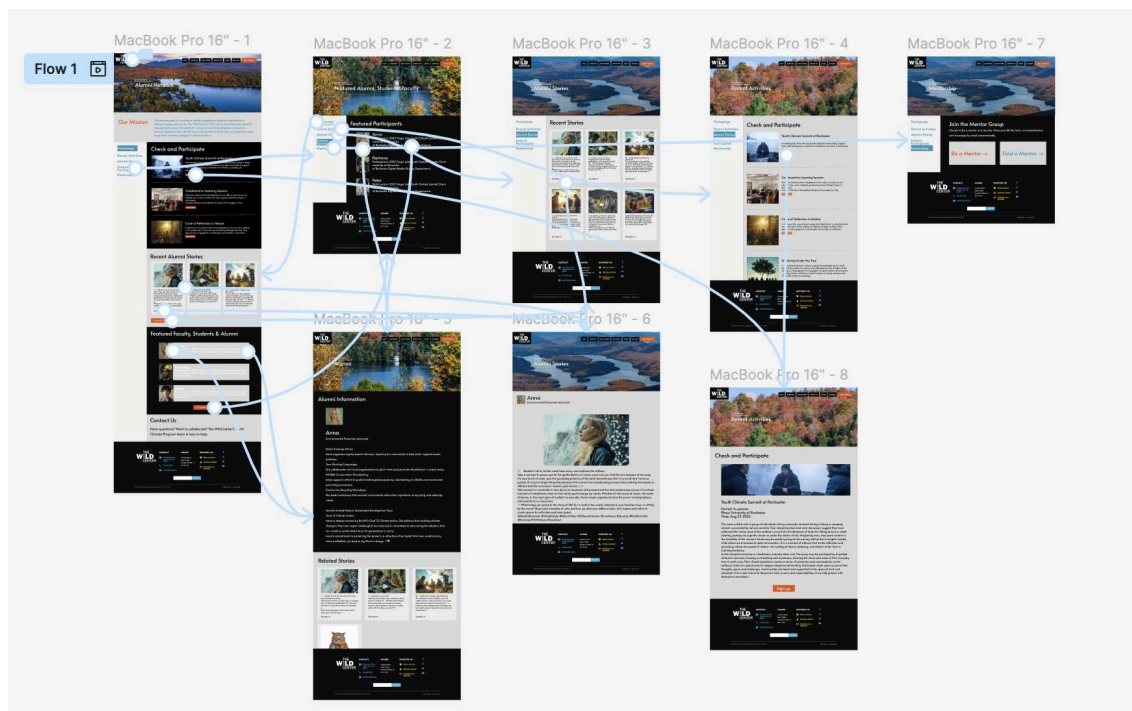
Flow 1

MacBook Pro 16" - 1

Alumni Network

Our Mission

Homepage
Recent Activities
Alumni Stories
Featured Participants
Mentorship

Check and Participate

Youth Climate Summit at Rochester

Collaborative Learning Session

Circle of Reflection on Nature

Recent Alumni Stories

Featured Faculty, Students & Alumni

Contact Us

Have questions? Want to collaborate? The Wild Center's Youth Climate Program team is here to help.

THE WILD CENTER

MacBook Pro 16" - 2

Featured Alumni, Students & Faculty

Featured Participants

Anna

Raymond

Peter

THE WILD CENTER

MacBook Pro 16" - 3

Alumni Stories

Recent Stories

THE WILD CENTER

MacBook Pro 16" - 4

Recent Activities

Check and Participate

Youth Climate Summit at Rochester

Innovative Learning Session

Circle of Reflection in Nature

Inviting Under the Tree

THE WILD CENTER

MacBook Pro 16" - 7

Mentorship

Join the Mentor Group

Be a Mentor →

Find a Mentor →

THE WILD CENTER

MacBook Pro 16" - 5

Alumni Information

Anna

Related Stories

THE WILD CENTER

MacBook Pro 16" - 6

Alumni Stories

Anna

THE WILD CENTER

MacBook Pro 16" - 8

Recent Activities

Check and Participate

Youth Climate Summit at Rochester

Sign up

THE WILD CENTER